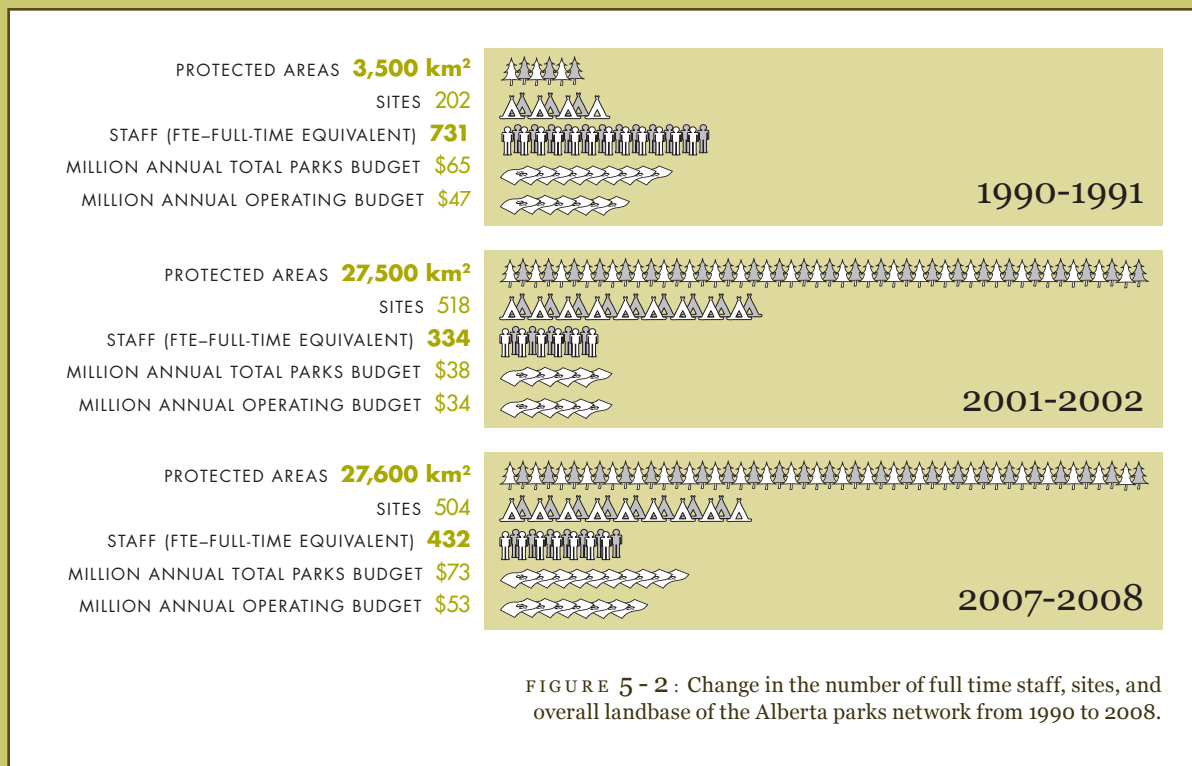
PROTECTED AREAS **3,500 km²**
SITES 202
STAFF (FTE–FULL-TIME EQUIVALENT) **731**
MILLION ANNUAL TOTAL PARKS BUDGET $65
MILLION ANNUAL OPERATING BUDGET $47

1990-1991

PROTECTED AREAS **27,500 km²**
SITES 518
STAFF (FTE–FULL-TIME EQUIVALENT) **334**
MILLION ANNUAL TOTAL PARKS BUDGET $38
MILLION ANNUAL OPERATING BUDGET $34

2001-2002

PROTECTED AREAS **27,600 km²**
SITES 504
STAFF (FTE–FULL-TIME EQUIVALENT) **432**
MILLION ANNUAL TOTAL PARKS BUDGET $73
MILLION ANNUAL OPERATING BUDGET $53

2007-2008

FIGURE 5 - 2 : Change in the number of full time staff, sites, and overall landbase of the Alberta parks network from 1990 to 2008.